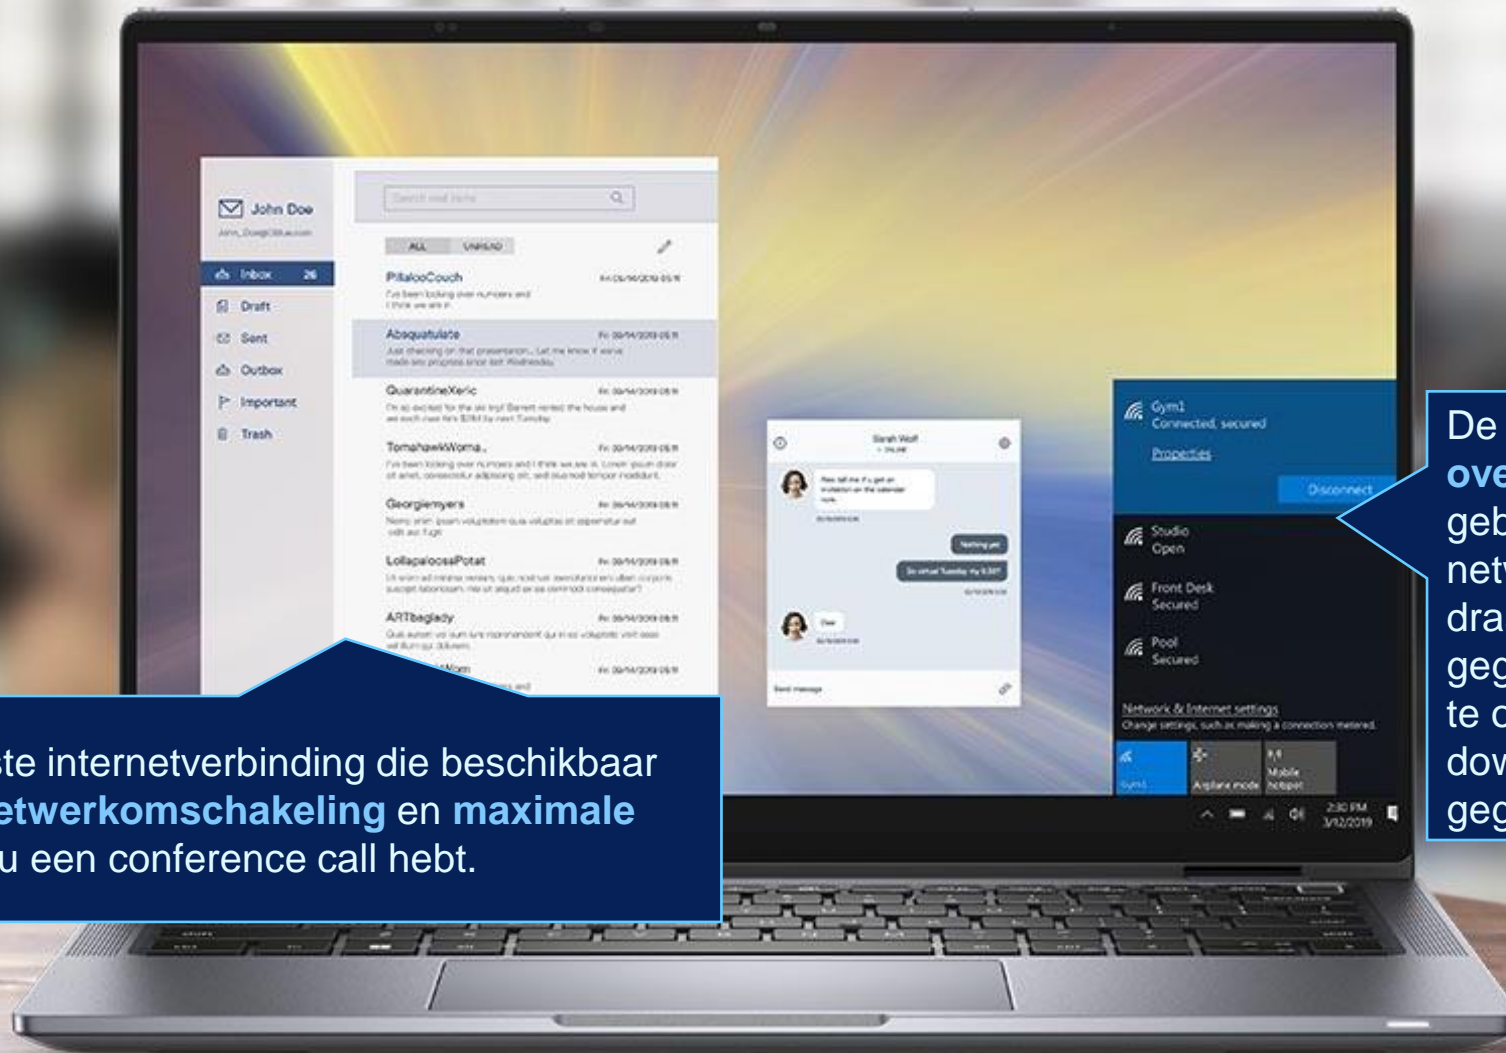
John Doe
John_Doe@Dell.com

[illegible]

ALL UNREAD

Inbox 26
Draft
Sent
Outbox
Important
Trash

PillalooCouch
I've been looking over numbers and I think we are in

Absquatulate
Just checking on that presentation... Let me know if we've made any progress since last Wednesday

QuarantineXeric

TomahawkWoma..

Georgiemyers

LollapaloosaPotat

ARTbeglady

Sarah Wolf

Send message

Gym1
Connected, secured
Properties
Disconnect
Studio
Open
Front Desk
Secured
Pool
Secured
Network & Internet settings
Change settings, such as making a connection metered.
Gym1
Airplane mode
Mobile hotspot
2:30 PM
3/12/2019

ste internetverbinding die beschikbaar etwerkomschakeling en maximale u een conference call hebt.

De ove geb net dra geg te c dow geg